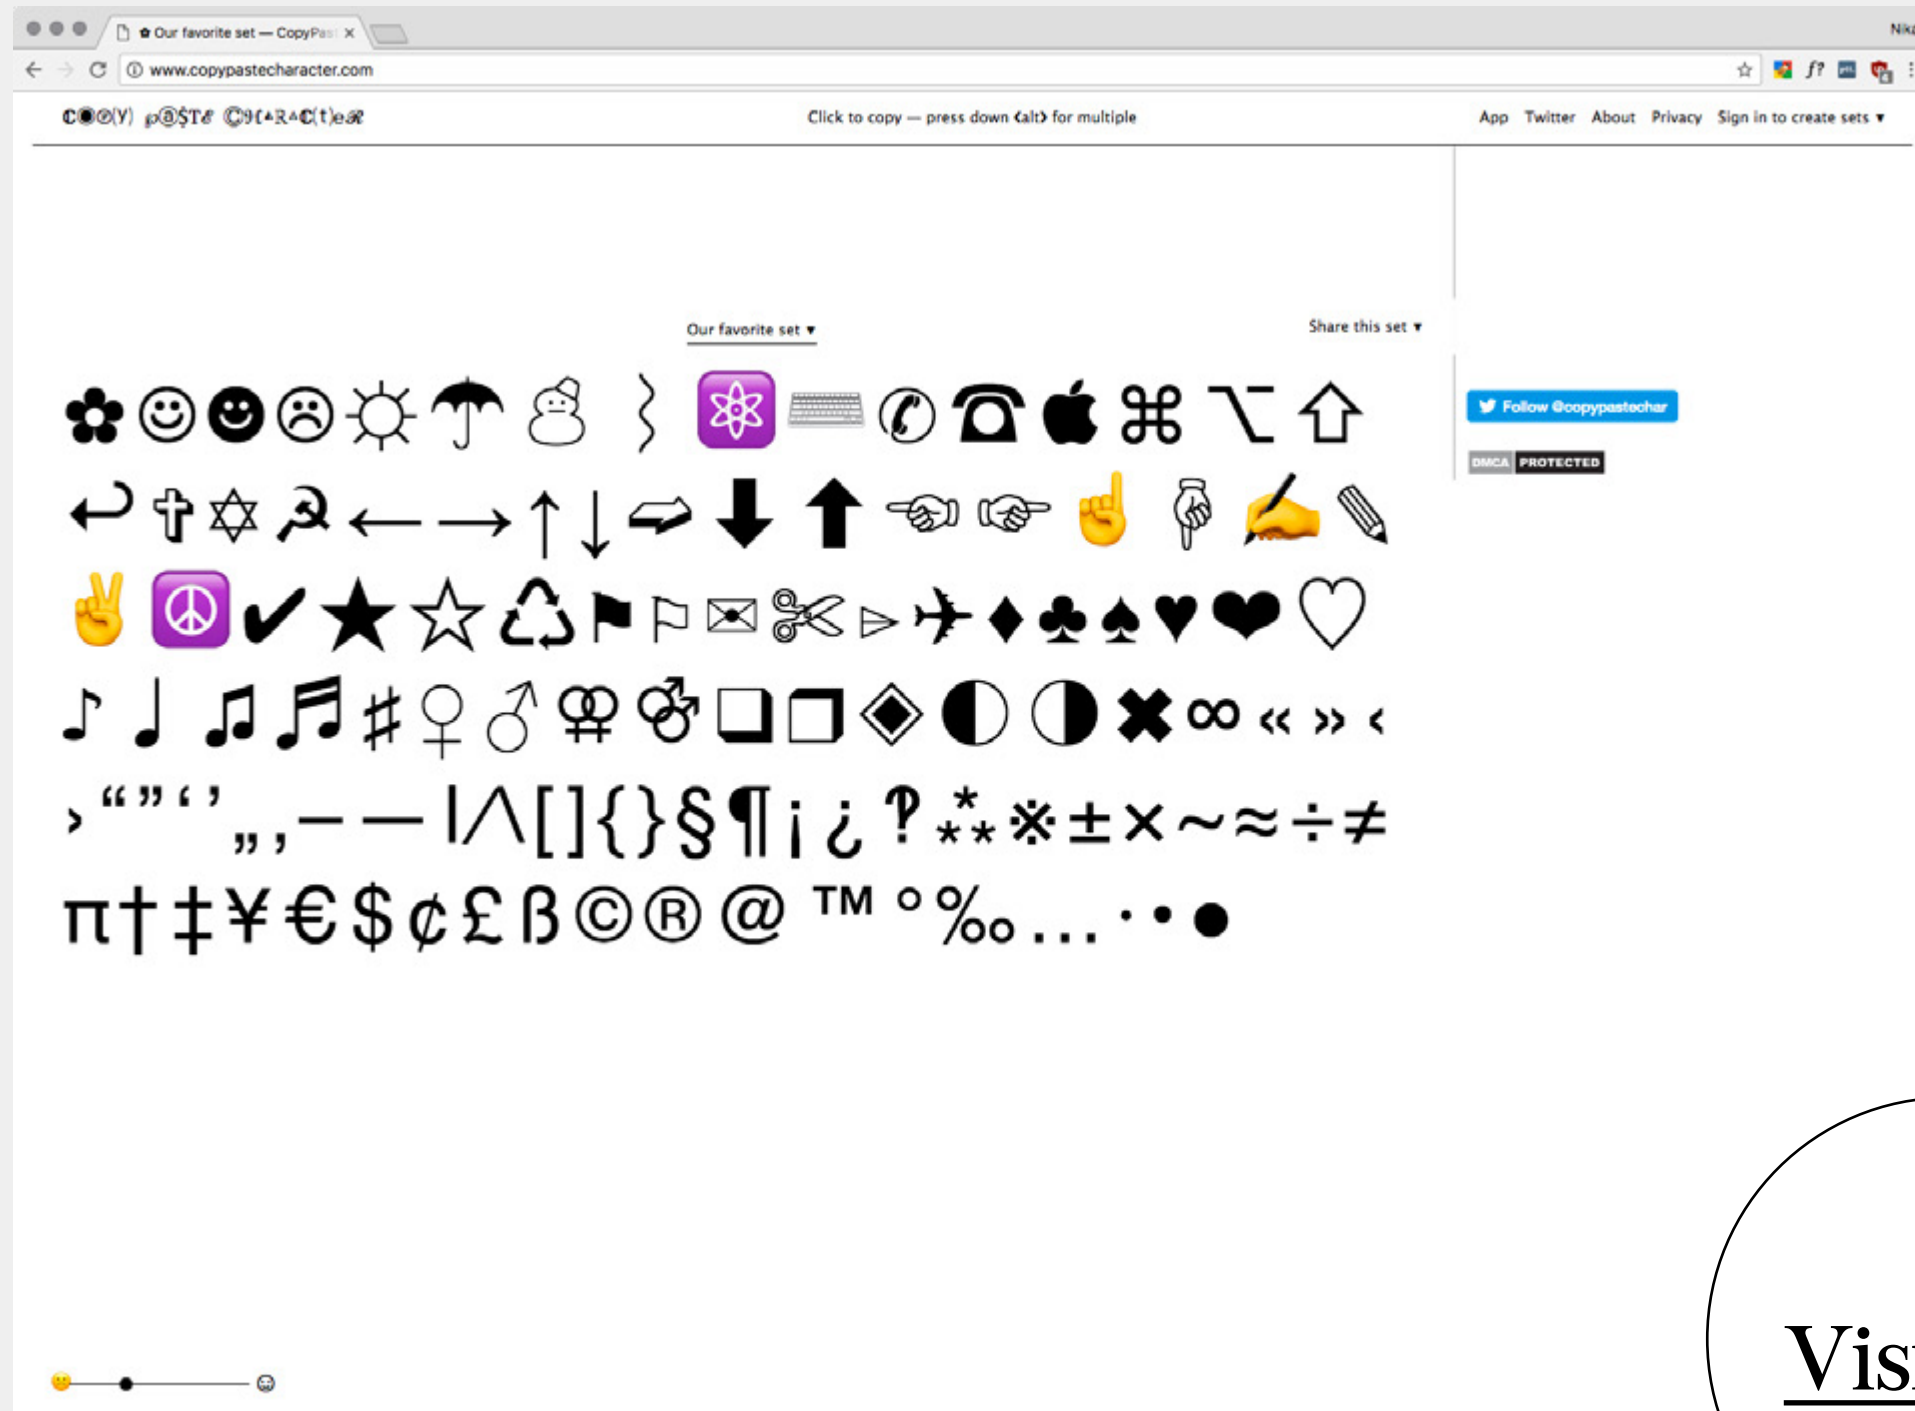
✿ Our favorite set — CopyPas ×

Nik

www.copypastecharacter.com

C●@(Y) ℘@$T℮ ©9(ᴬRᴬ₵(t)eℛ

Click to copy — press down ‹alt› for multiple

App Twitter About Privacy Sign in to create sets ▾

Our favorite set ▾

Share this set ▾

✿☺☻☹☼☂☃⌇⚛⌨✆☎⌘⌥⇧

↩✞✡☭←→↑↓➫⬇⬆☚☛☝☟✍✎

✌☮✔★☆♲⚑⚐✉✂⌲✈♦♣♠♥❤♡

♪♩♫♬♯♀♂⚢⚣❏❐◈◐◑✖∞«»‹

›“”‘’„‚–—|⁄[]{}§¶¡¿‽⁂※±×~≈÷≠

π†‡¥€$¢£ß©®@™°‰…·•●

Follow @copypastechar

DMCA PROTECTED

Vis